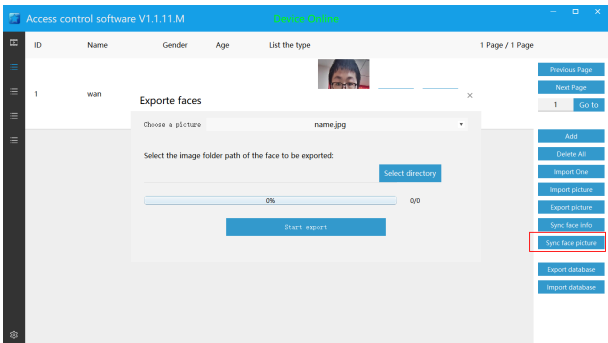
Access control software V1.1.11.M Device Online

ID Name Gender Age List the type 1 Page / 1 Page

1 wan

Exporte faces ×

Choose a picture name.jpg

Select the image folder path of the face to be exported:

Select directory

0% 0/0

Start export

Previous Page
Next Page
1 Go to

Add
Delete All
Import One
Import picture
Export picture
Sync face info
Sync face picture

Export database
Import database